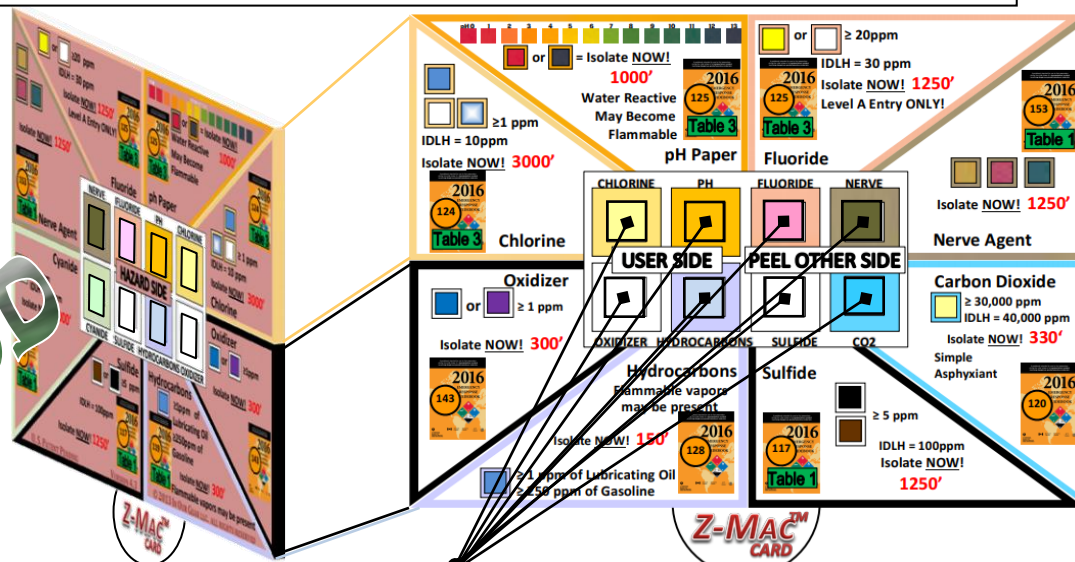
pH 0 1 2 3 4 5 6 7 8 9 10 11 12 13

or = Isolate NOW!
1000'
Water Reactive
May Become
Flammable
2016
125
Table 3
pH Paper

≥1 ppm
IDLH = 10ppm
Isolate NOW! 3000'
2016
124
Table 3
Chlorine

or ≥ 20ppm
IDLH = 30 ppm
Isolate NOW! 1250'
Level A Entry ONLY!
2016
125
Table 3
Fluoride

2016
153
Table 1

Isolate NOW! 1250'
Nerve Agent

CHLORINE PH FLUORIDE NERVE
USER SIDE PEEL OTHER SIDE
OXIDIZER HYDROCARBONS SULFIDE CO2

Oxidizer
or ≥ 1 ppm
Isolate NOW! 300'
2016
143

Hydrocarbons
Flammable vapors may be present
Isolate NOW! 150'
2016
128
≥ 1 ppm of Lubricating Oil
≥ 250 ppm of Gasoline

Carbon Dioxide
≥ 30,000 ppm
IDLH = 40,000 ppm
Isolate NOW! 330'
Simple Asphyxiant
2016
120

Sulfide
≥ 5 ppm
IDLH = 100ppm
Isolate NOW!
1250'
2016
117
Table 1

Z-MAC™ CARD

NERVE FLUORIDE PH CHLORINE
HAZARD SIDE
CYANIDE SULFIDE HYDROCARBONS OXIDIZER
Fluoride
pH Paper
Chlorine
Nerve Agent
Cyanide
Oxidizer
Sulfide
Hydrocarbons
Isolate NOW! 1250'
Isolate NOW! 300'
Z-MAC™ CARD